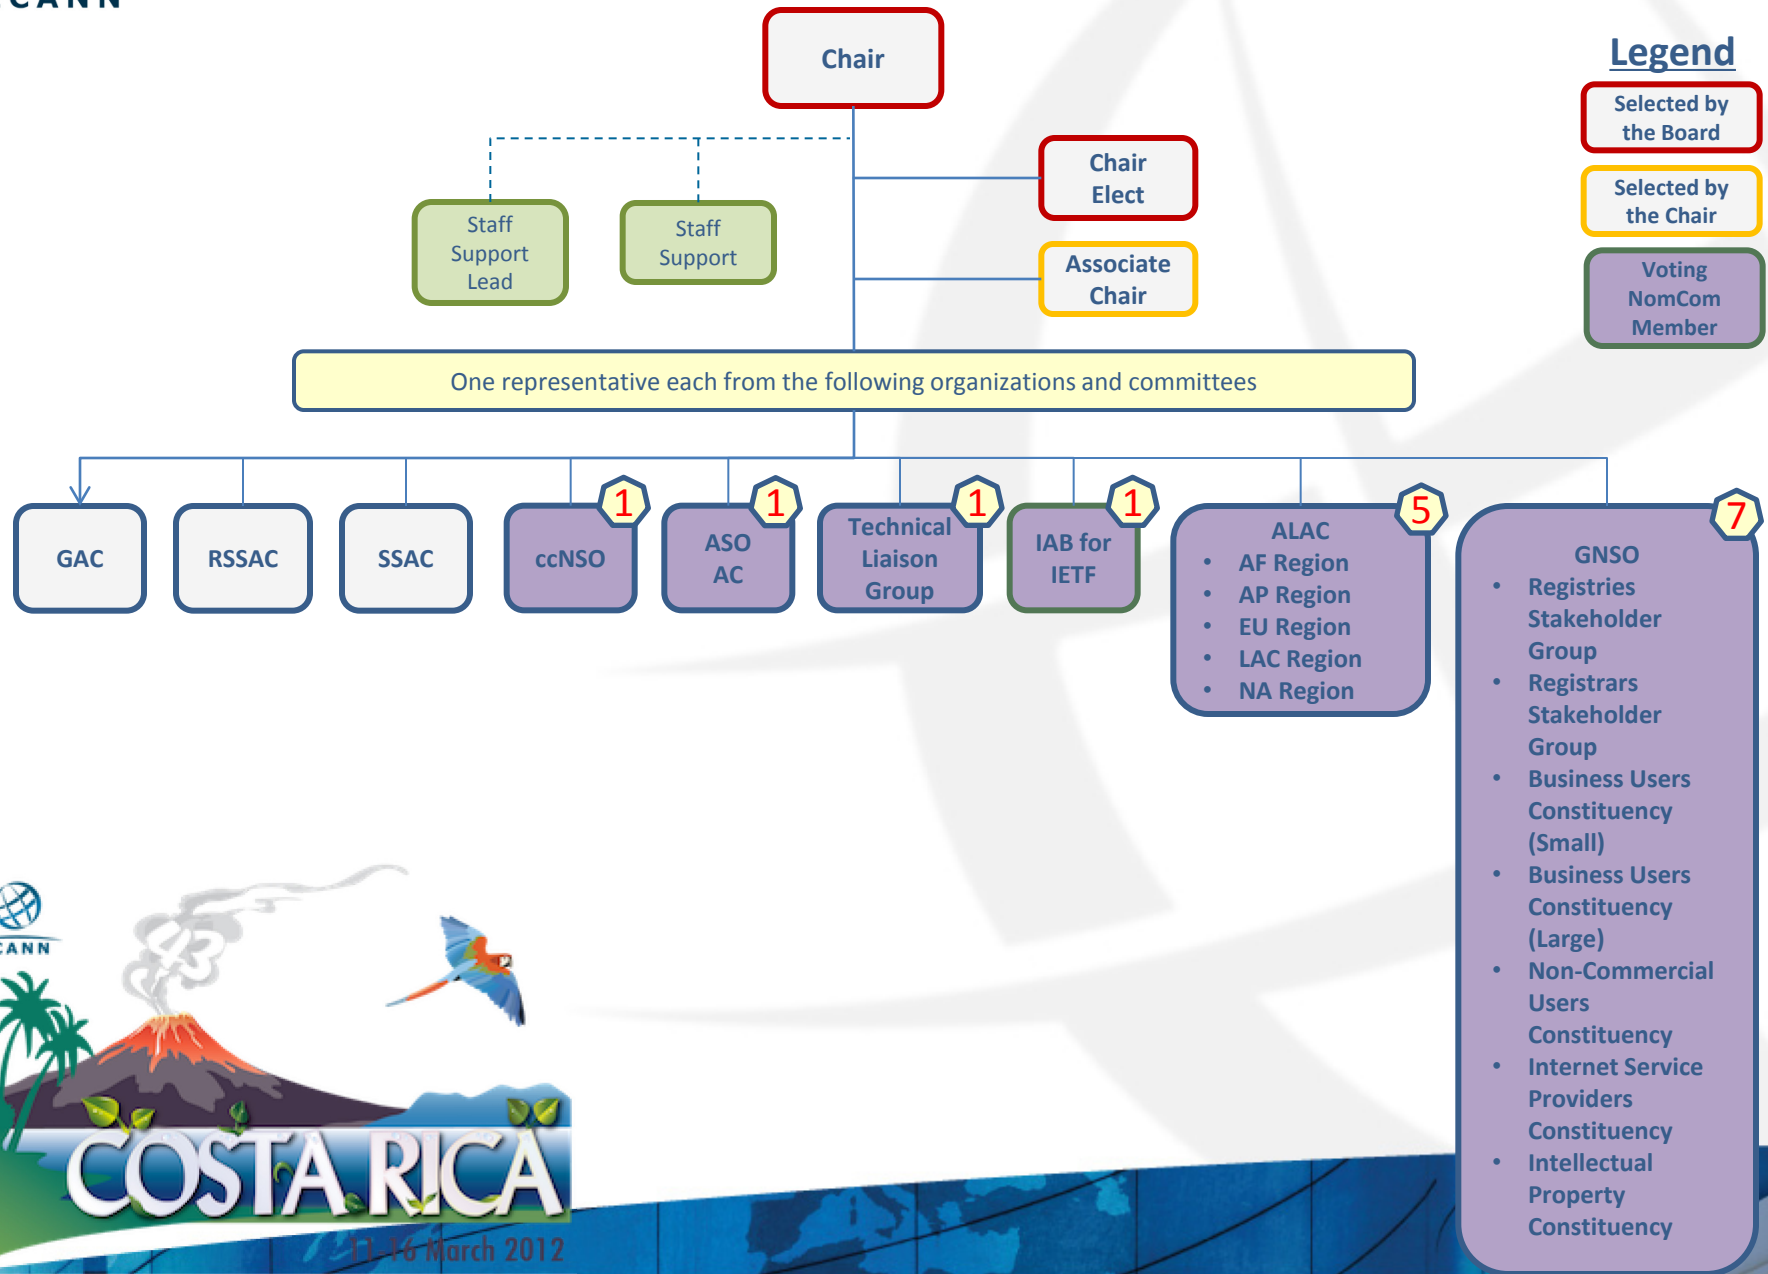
CANN

Chair

Staff Support Lead

Staff Support

Chair Elect

Associate Chair

Legend

Selected by the Board

Selected by the Chair

Voting NomCom Member

One representative each from the following organizations and committees

GAC

RSSAC

SSAC

ccNSO 1

ASO AC 1

Technical Liaison Group 1

IAB for IETF 1

ALAC 5
• AF Region
• AP Region
• EU Region
• LAC Region
• NA Region

GNSO 7
• Registries Stakeholder Group
• Registrars Stakeholder Group
• Business Users Constituency (Small)
• Business Users Constituency (Large)
• Non-Commercial Users Constituency
• Internet Service Providers Constituency
• Intellectual Property Constituency

CANN

COSTA RICA

11-16 March 2012